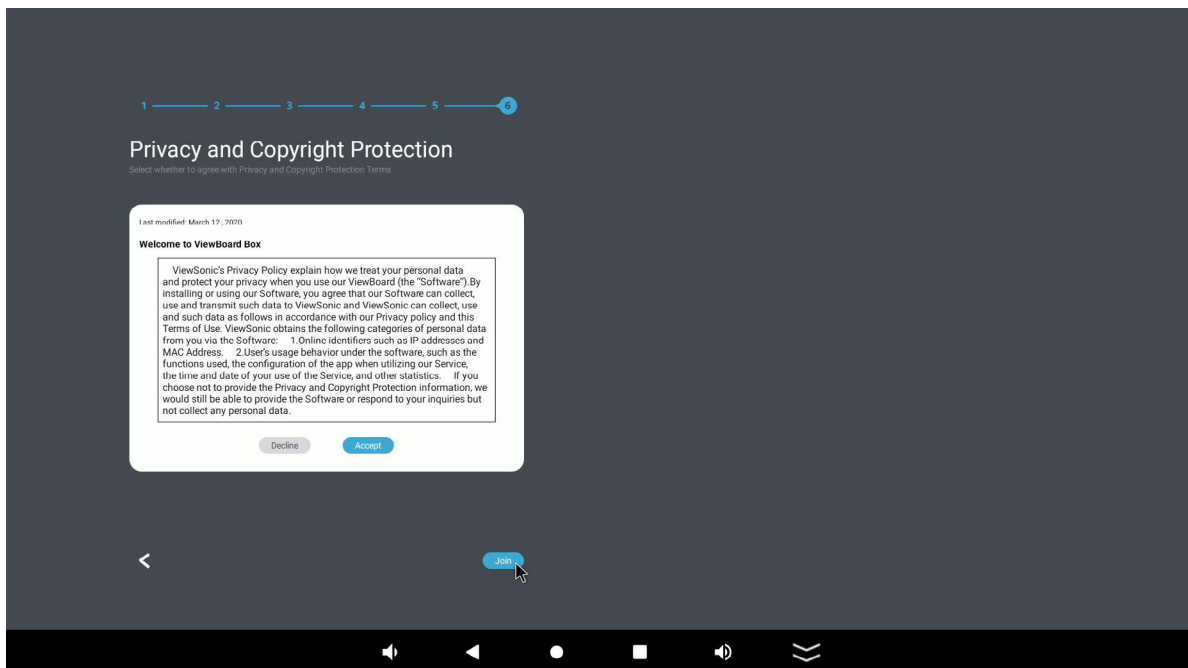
1 2 3 4 5 6

Privacy and Copyright Protection

Select whether to agree with Privacy and Copyright Protection Terms

Last modified: March 12, 2020

Welcome to ViewBoard Box

ViewSonic's Privacy Policy explain how we treat your personal data and protect your privacy when you use our ViewBoard (the "Software").By installing or using our Software, you agree that our Software can collect, use and transmit such data to ViewSonic and ViewSonic can collect, use and such data as follows in accordance with our Privacy policy and this Terms of Use. ViewSonic obtains the following categories of personal data from you via the Software: 1.Online identifiers such as IP addresses and MAC Address. 2.User's usage behavior under the software, such as the functions used, the configuration of the app when utilizing our Service, the time and date of your use of the Service, and other statistics. If you choose not to provide the Privacy and Copyright Protection information, we would still be able to provide the Software or respond to your inquiries but not collect any personal data.

Decline Accept

<

Join